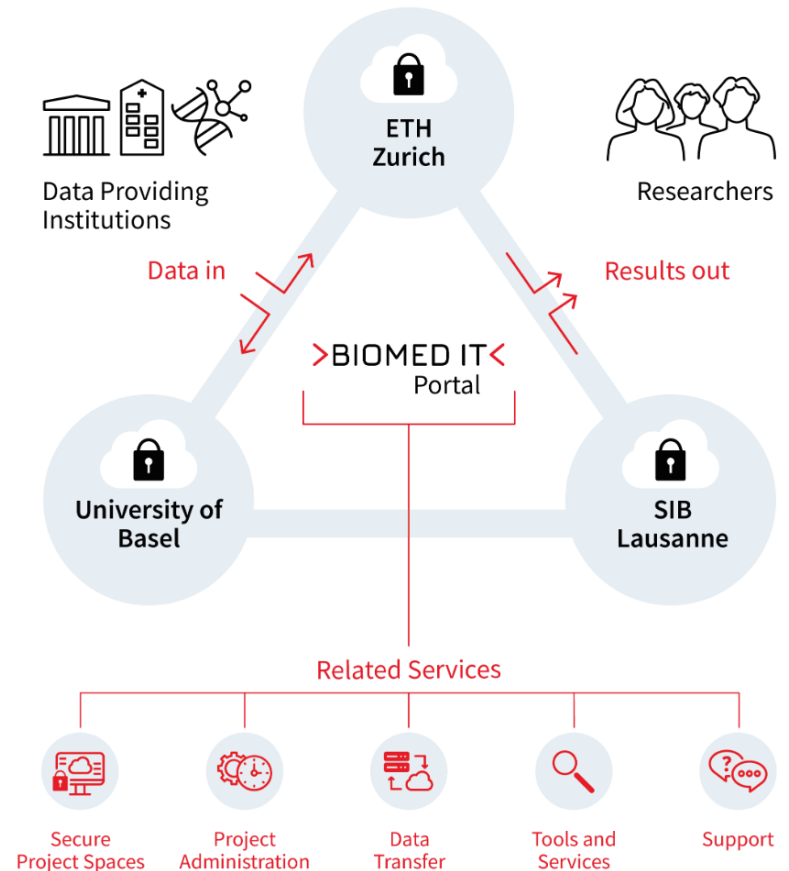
ETH Zurich

Data Providing Institutions

Researchers

Data in

Results out

>BIOMED IT< Portal

University of Basel

SIB Lausanne

Related Services

Secure Project Spaces

Project Administration

Data Transfer

Tools and Services

Support